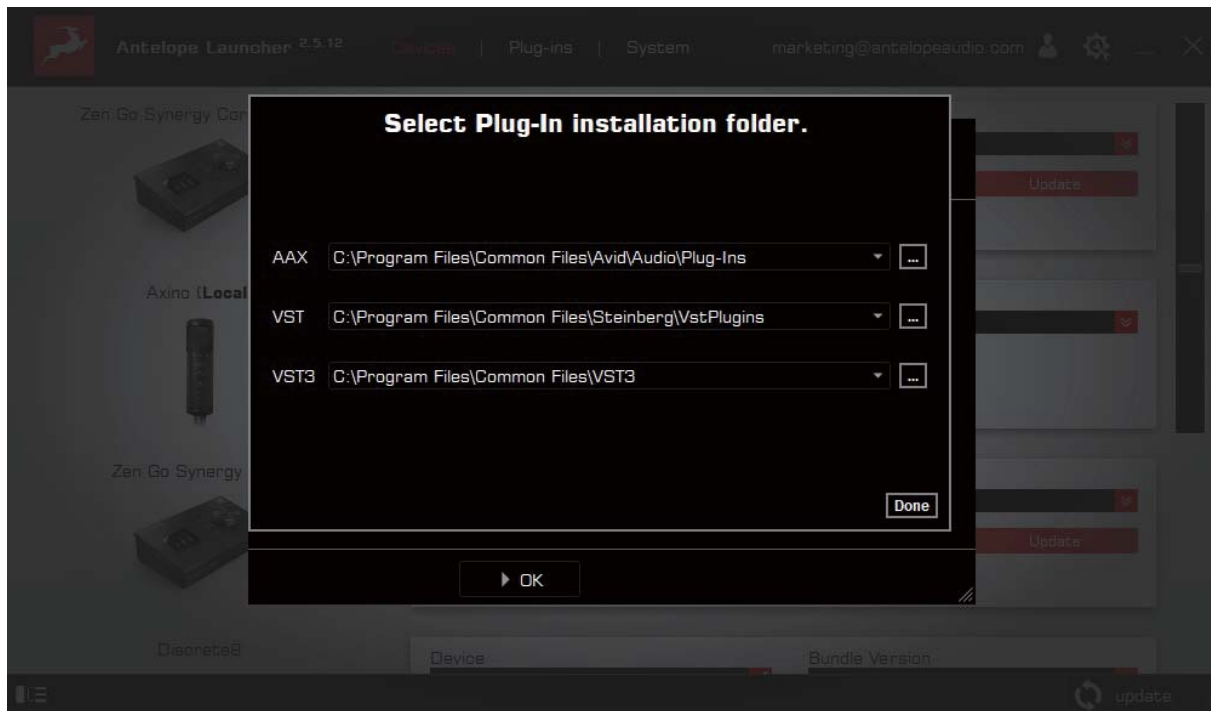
Antelope Launcher 2.5.12 Devices | Plug-ins | System marketing@antelopeaudio.com

Zen Go Synergy Cor

Update

Axino (Local

Zen Go Synergy

Update

Discrete8

Device

Bundle Version

update

Select Plug-In installation folder.

AAX C:\Program Files\Common Files\Avid\Audio\Plug-Ins ...

VST C:\Program Files\Common Files\Steinberg\VstPlugins ...

VST3 C:\Program Files\Common Files\VST3 ...

Done

OK